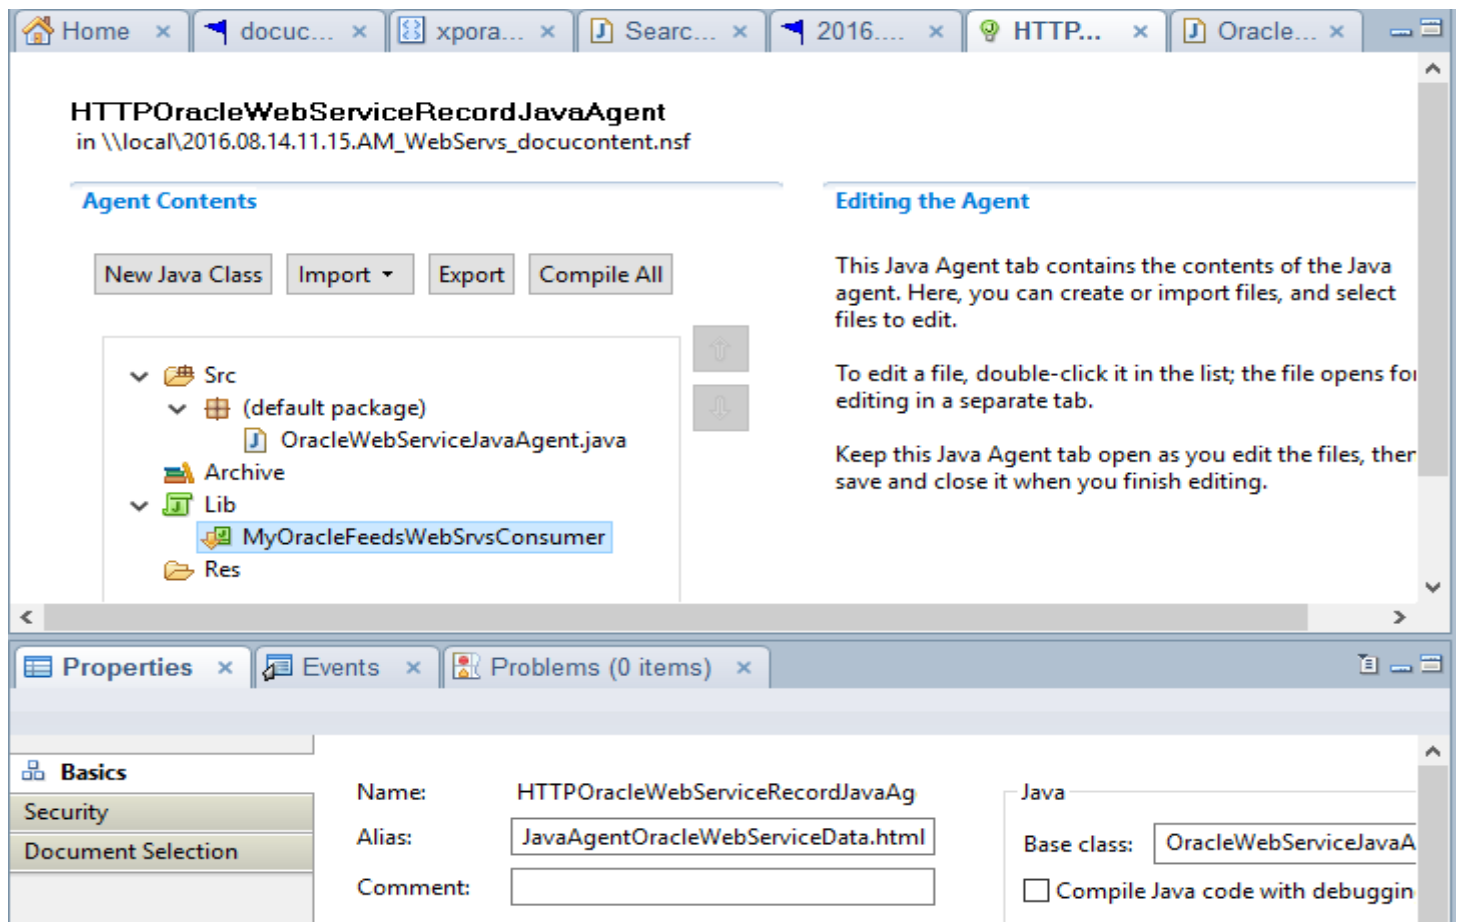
Home × docuc... × xpora... × Searc... × 2016.... × HTTP... × Oracle... ×

HTTPOracleWebServiceRecordJavaAgent
in \\local\2016.08.14.11.15.AM_WebServs_docucontent.nsf

Agent Contents

New Java Class | Import | Export | Compile All

Src
(default package)
OracleWebServiceJavaAgent.java
Archive
Lib
MyOracleFeedsWebSrvsConsumer
Res

Editing the Agent

This Java Agent tab contains the contents of the Java agent. Here, you can create or import files, and select files to edit.

To edit a file, double-click it in the list; the file opens fo editing in a separate tab.

Keep this Java Agent tab open as you edit the files, ther save and close it when you finish editing.

Properties × Events × Problems (0 items) ×

Basics
Security
Document Selection

Name: HTTPOracleWebServiceRecordJavaAg
Alias: JavaAgentOracleWebServiceData.html
Comment:

Java
Base class: OracleWebServiceJavaA
Compile Java code with debuggin